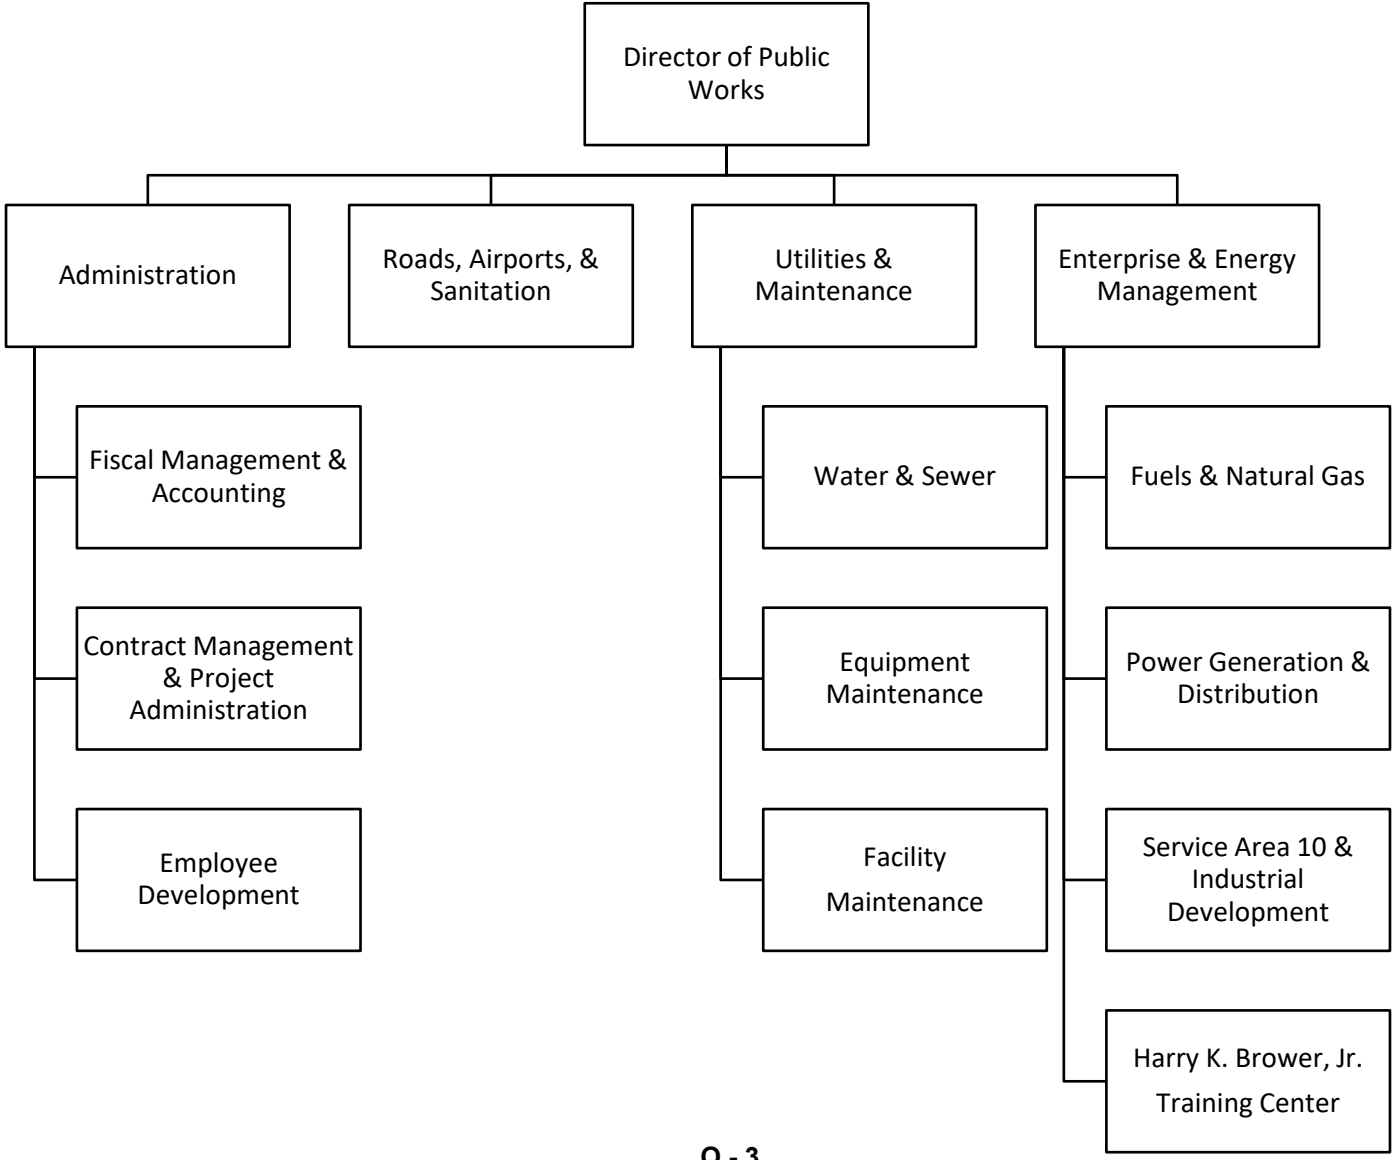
Director of Public Works

Administration

Roads, Airports, & Sanitation

Utilities & Maintenance

Enterprise & Energy Management

Fiscal Management & Accounting

Contract Management & Project Administration

Employee Development

Water & Sewer

Equipment Maintenance

Facility

Maintenance

Fuels & Natural Gas

Power Generation & Distribution

Service Area 10 & Industrial Development

Harry K. Brower, Jr.

Training Center

O - 3